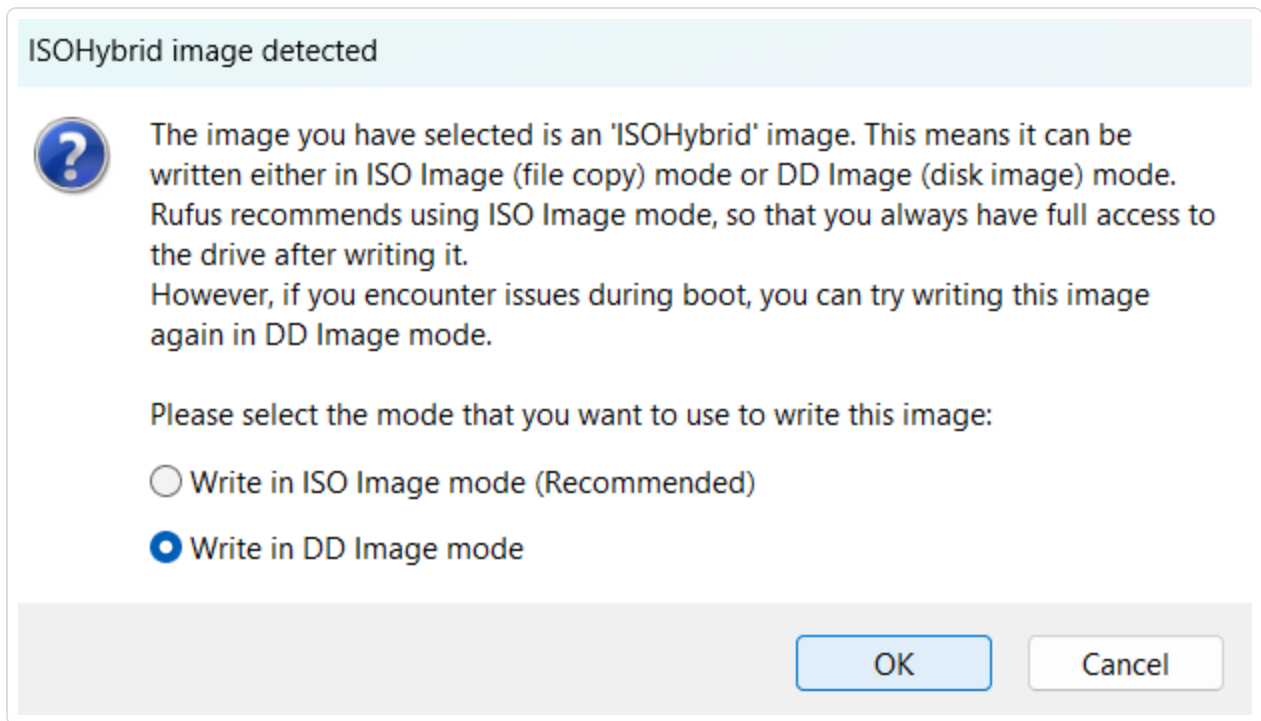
ISOHybrid image detected

The image you have selected is an 'ISOHybrid' image. This means it can be written either in ISO Image (file copy) mode or DD Image (disk image) mode. Rufus recommends using ISO Image mode, so that you always have full access to the drive after writing it.
However, if you encounter issues during boot, you can try writing this image again in DD Image mode.

Please select the mode that you want to use to write this image:

Write in ISO Image mode (Recommended)

Write in DD Image mode

OK

Cancel